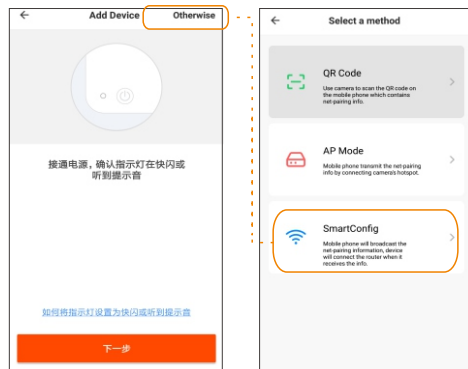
Add Device Otherwise

接通电源，确认指示灯在快闪或听到提示音

如何将指示灯设置为快闪或听到提示音

下一步

Select a method

QR Code
Use camera to scan the QR code on the mobile phone which contains net-pairing info.

AP Mode
Mobile phone transmit the net-pairing info by connecting camera's hotspot.

SmartConfig
Mobile phone will broadcast the net-pairing information, device will connect the router when it receives the info.